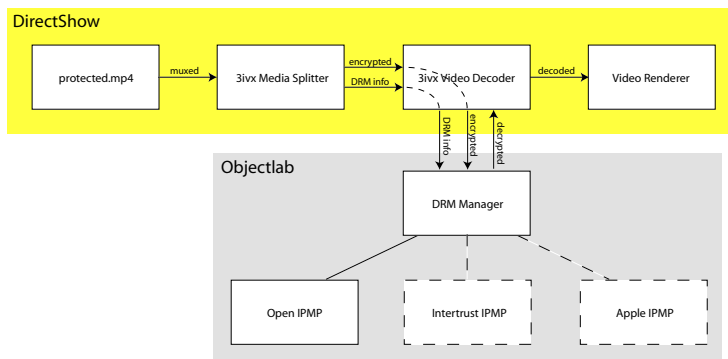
DirectShow

protected.mp4

muxed

3ivx Media Splitter

encrypted

DRM info

3ivx Video Decoder

decoded

Video Renderer

DRM info

encrypted

decrypted

Objectlab

DRM Manager

Open IPMP

Intertrust IPMP

Apple IPMP